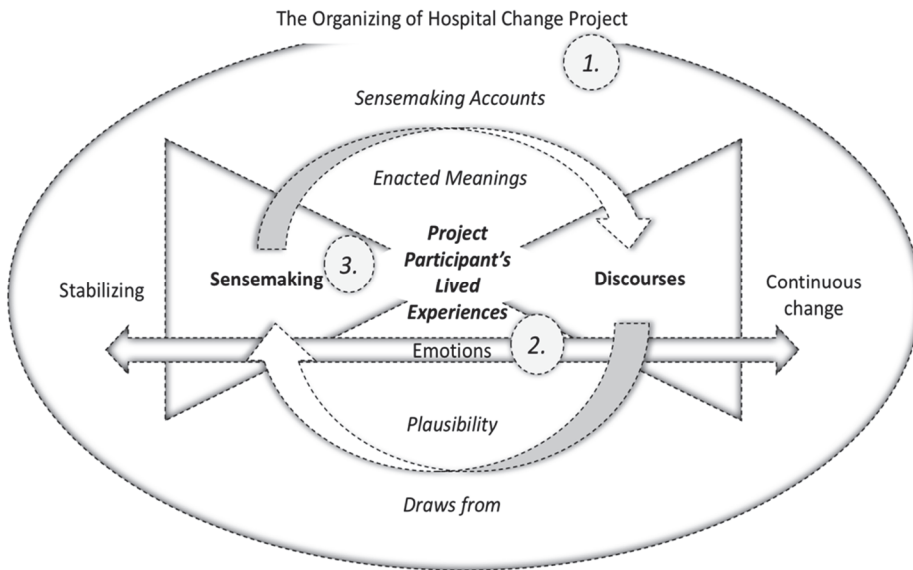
The Organizing of Hospital Change Project

1.

Sensemaking Accounts

Enacted Meanings

Project Participant's Lived Experiences

3.

Sensemaking

Discourses

Stabilizing

Continuous change

Emotions

2.

Plausibility

Draws from